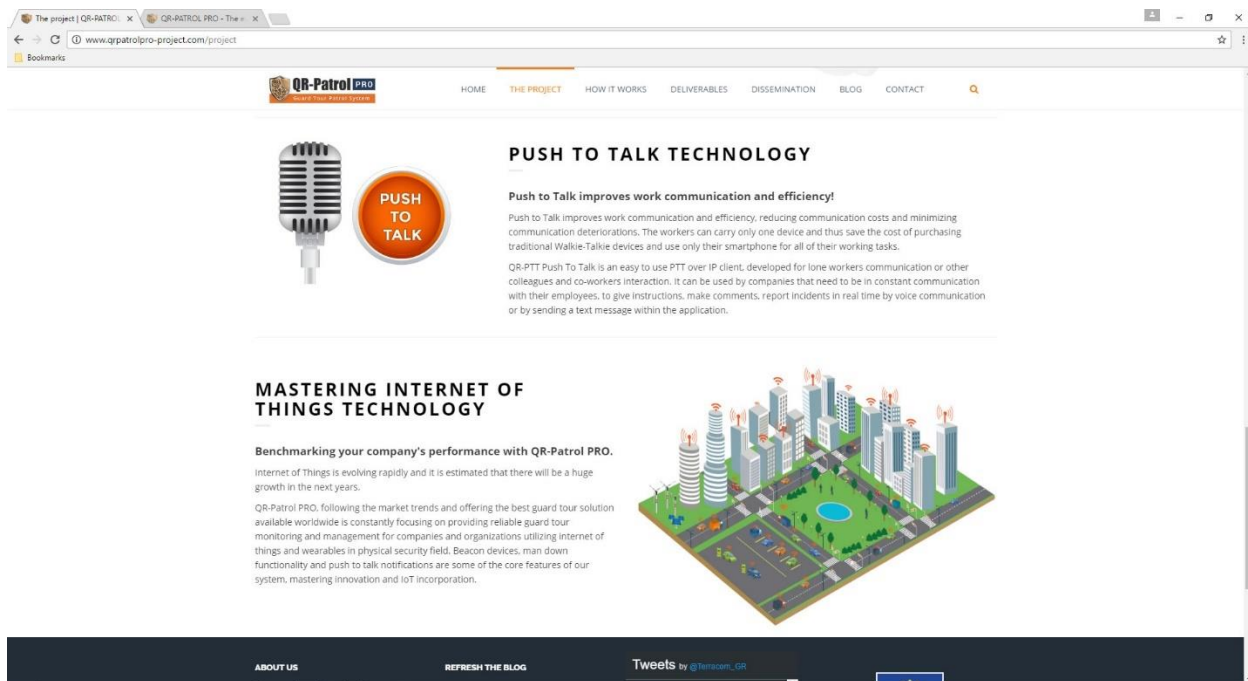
The project | QR-PATROL ×
QR-PATROL PRO - The ×

www.qrpatrolpro-project.com/project

Bookmarks

QR-Patrol PRO
Guard Tour Patrol System

HOME THE PROJECT HOW IT WORKS DELIVERABLES DISSEMINATION BLOG CONTACT

PUSH TO TALK

PUSH TO TALK TECHNOLOGY

Push to Talk improves work communication and efficiency!

Push to Talk improves work communication and efficiency, reducing communication costs and minimizing communication deteriorations. The workers can carry only one device and thus save the cost of purchasing traditional Walkie-Talkie devices and use only their smartphone for all of their working tasks.

QR-PTT Push To Talk is an easy to use PTT over IP client, developed for lone workers communication or other colleagues and co-workers interaction. It can be used by companies that need to be in constant communication with their employees, to give instructions, make comments, report incidents in real time by voice communication or by sending a text message within the application.

MASTERING INTERNET OF THINGS TECHNOLOGY

Benchmarking your company's performance with QR-Patrol PRO.

Internet of Things is evolving rapidly and it is estimated that there will be a huge growth in the next years.

QR-Patrol PRO, following the market trends and offering the best guard tour solution available worldwide is constantly focusing on providing reliable guard tour monitoring and management for companies and organizations utilizing internet of things and wearables in physical security field. Beacon devices, man down functionality and push to talk notifications are some of the core features of our system, mastering innovation and IoT incorporation.

ABOUT US

REFRESH THE BLOG

Tweets by @Terracom_GR